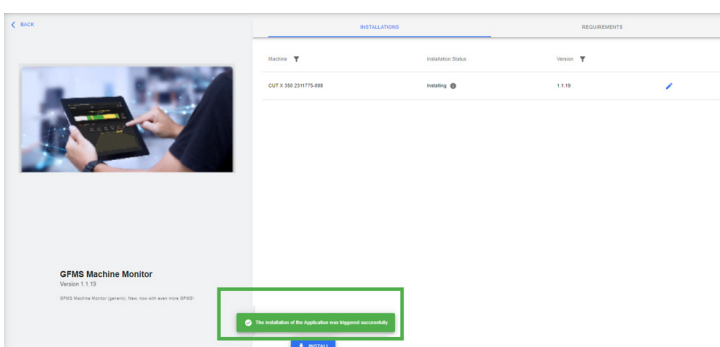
BACK

INSTALLATIONS

REQUIREMENTS

| Machine | Installation Status | Version |
|---|---|---|
| CUT X 350 2311775-098 | Installing | 1.1.19 |

GFMS Machine Monitor
Version 1.1.19

GFMS Machine Monitor (generic). New, now with even more GFMS!

The installation of the Application was triggered successfully

INSTALL